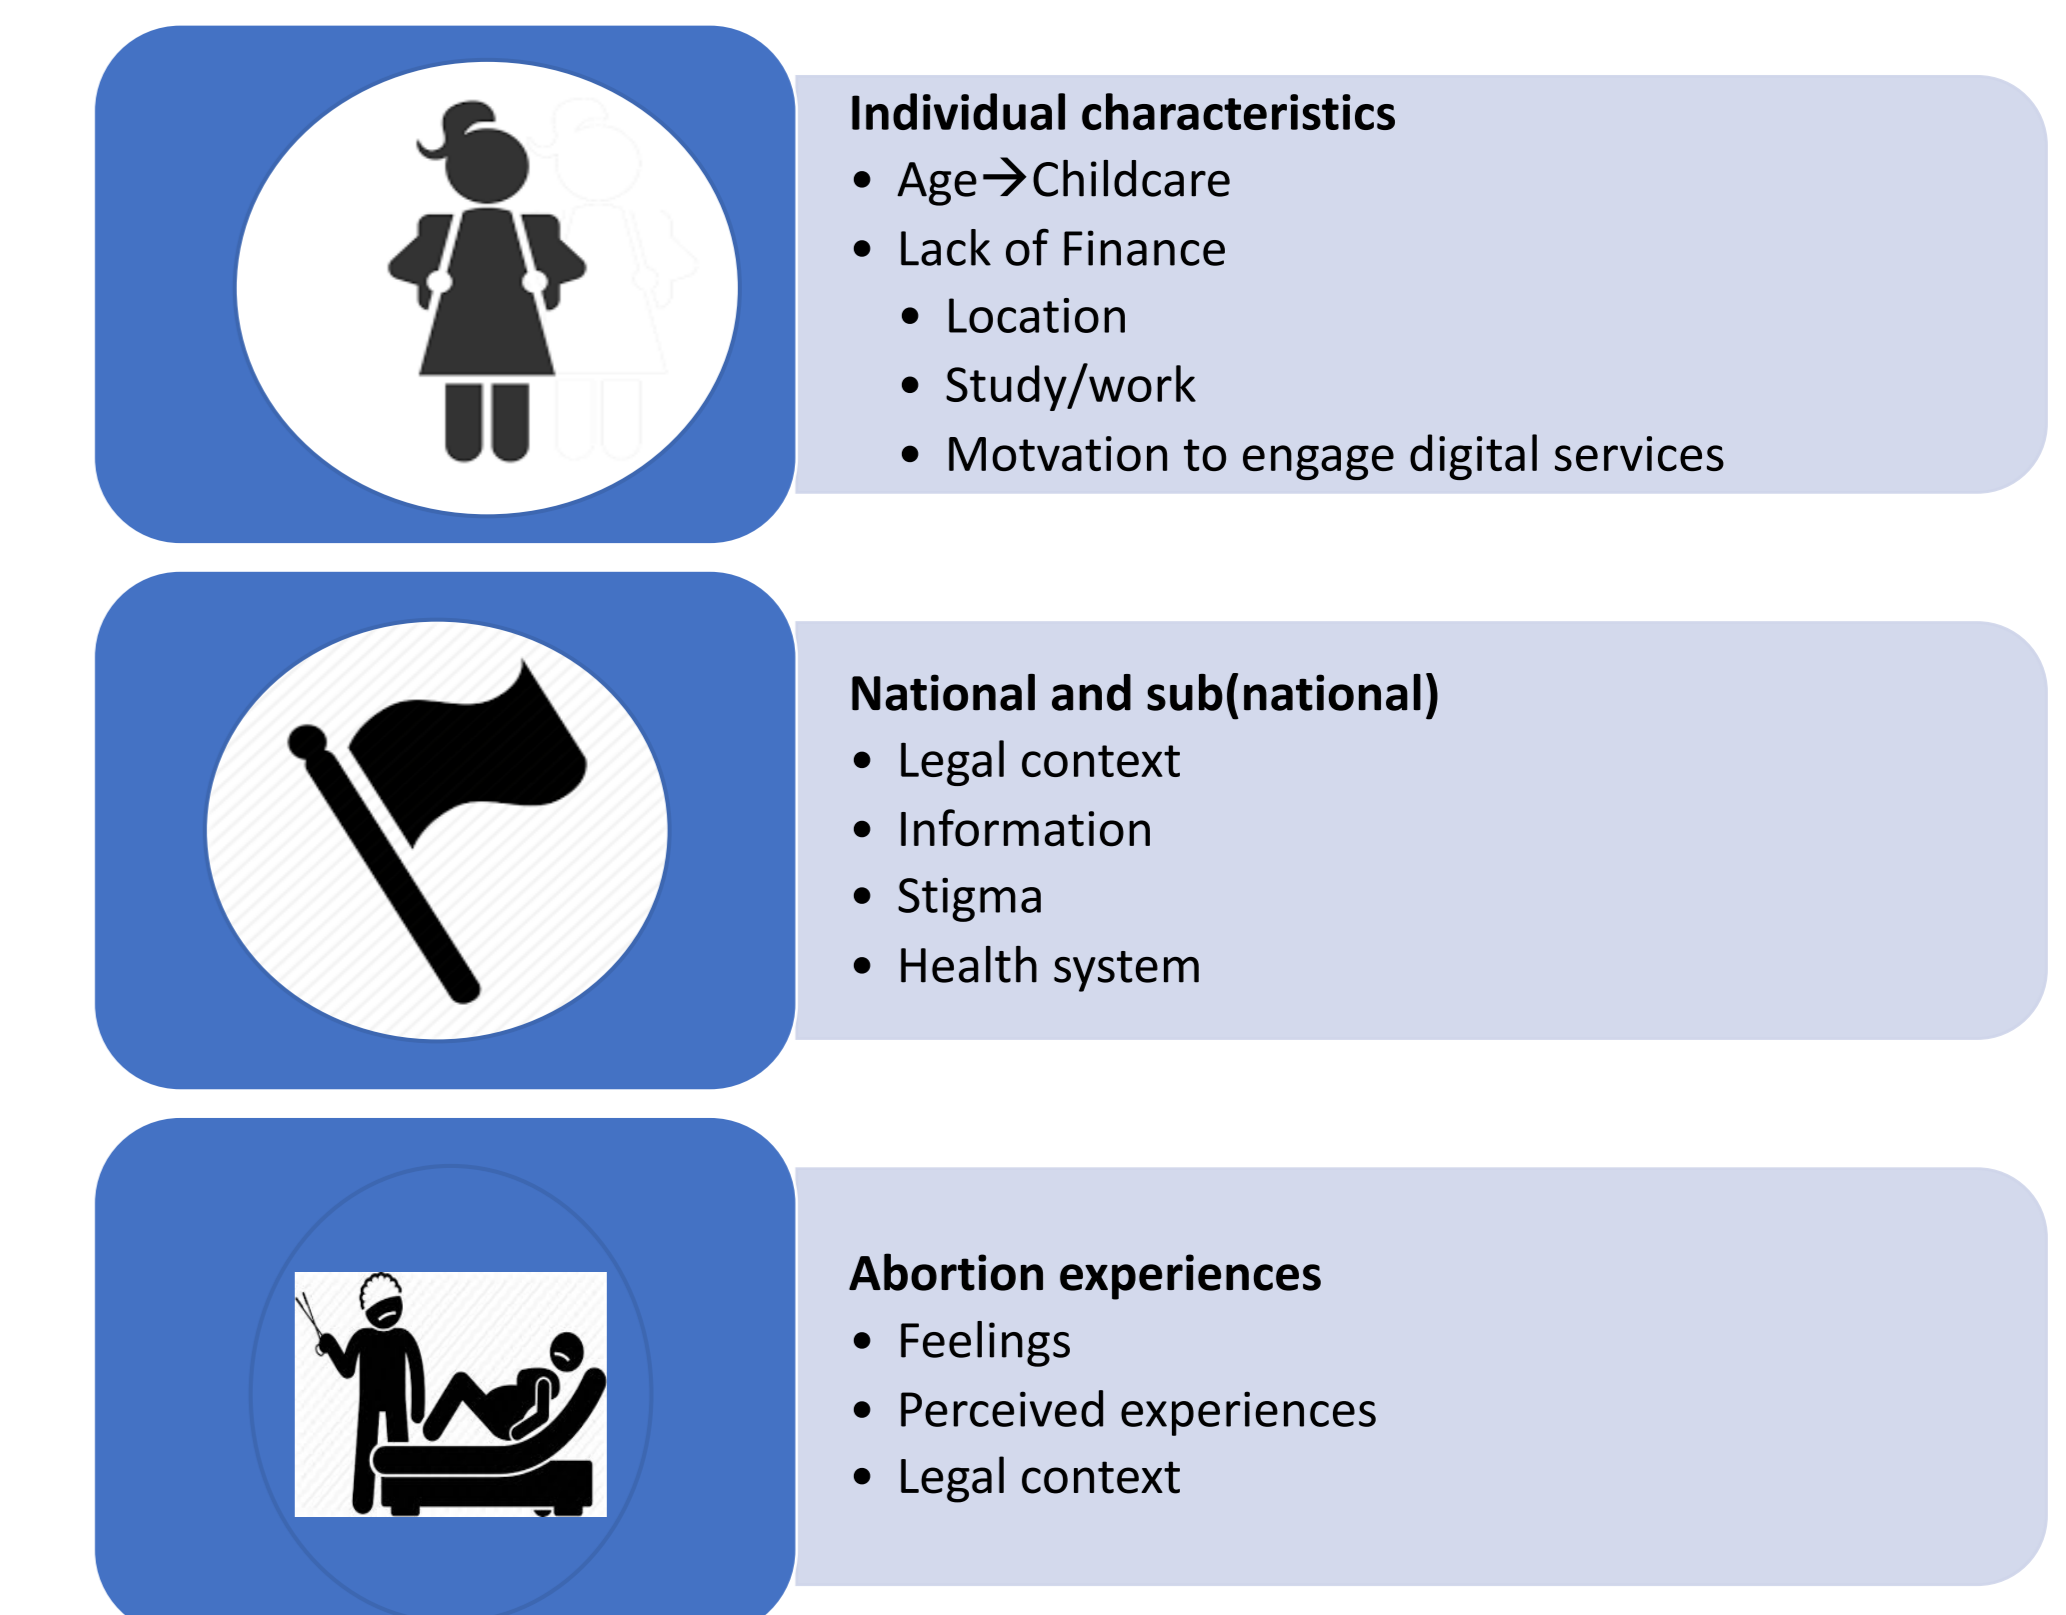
**Individual characteristics**
- Age$\rightarrow$Childcare
- Lack of Finance
  - Location
  - Study/work
  - Motvation to engage digital services

**National and sub(national)**
- Legal context
- Information
- Stigma
- Health system

**Abortion experiences**
- Feelings
- Perceived experiences
- Legal context